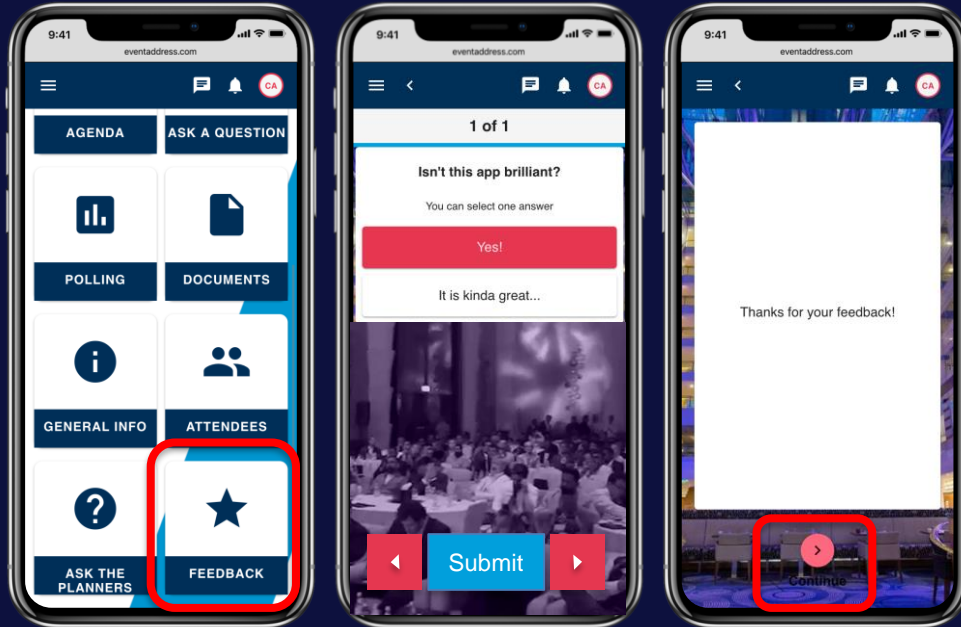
9:41
eventaddress.com
CA
AGENDA
ASK A QUESTION
POLLING
DOCUMENTS
GENERAL INFO
ATTENDEES
ASK THE PLANNERS
FEEDBACK

9:41
eventaddress.com
CA
1 of 1
Isn't this app brilliant?
You can select one answer
Yes!
It is kinda great...
Submit

9:41
eventaddress.com
CA
Thanks for your feedback!
Continue